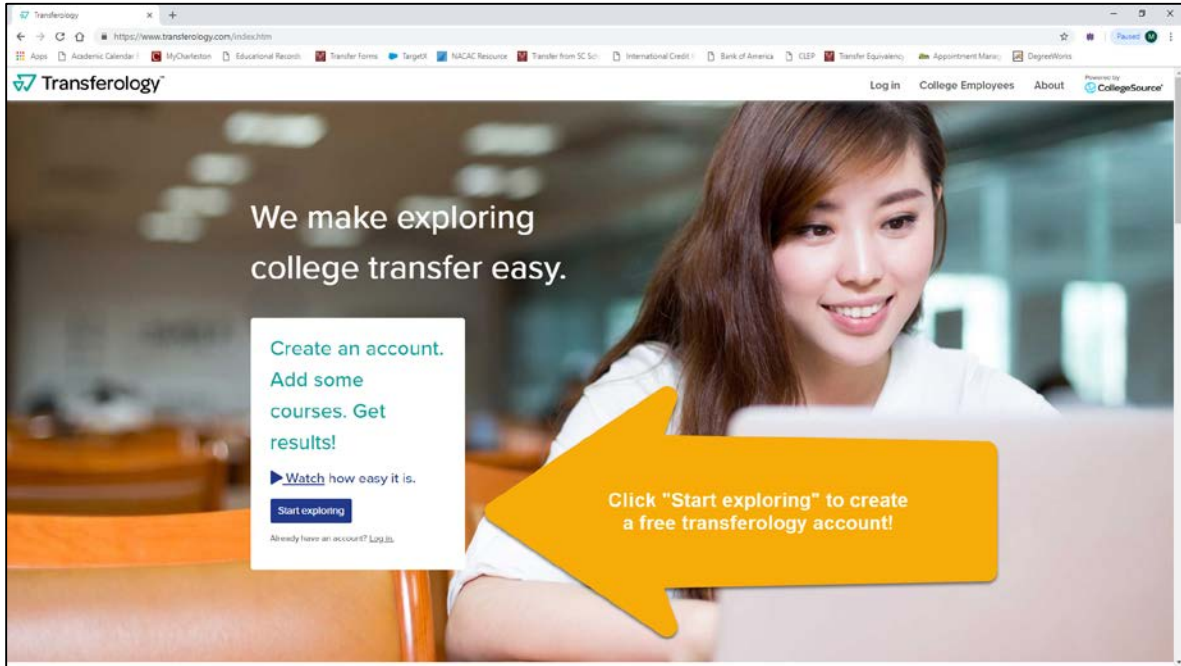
Transferology × +

https://www.transferology.com/index.htm

Paused M

Apps Academic Calendar MyCharleston Educational Records Transfer Forms TargetX NACAC Resource Transfer from SC Sch International Credit Bank of America CLEP Transfer Equivalency Appointment Manag DegreeWorks

Transferology™

Log in College Employees About Powered by CollegeSource®

We make exploring college transfer easy.

Create an account. Add some courses. Get results!

Watch how easy it is.

Start exploring

Already have an account? Log in.

Click "Start exploring" to create a free transferology account!